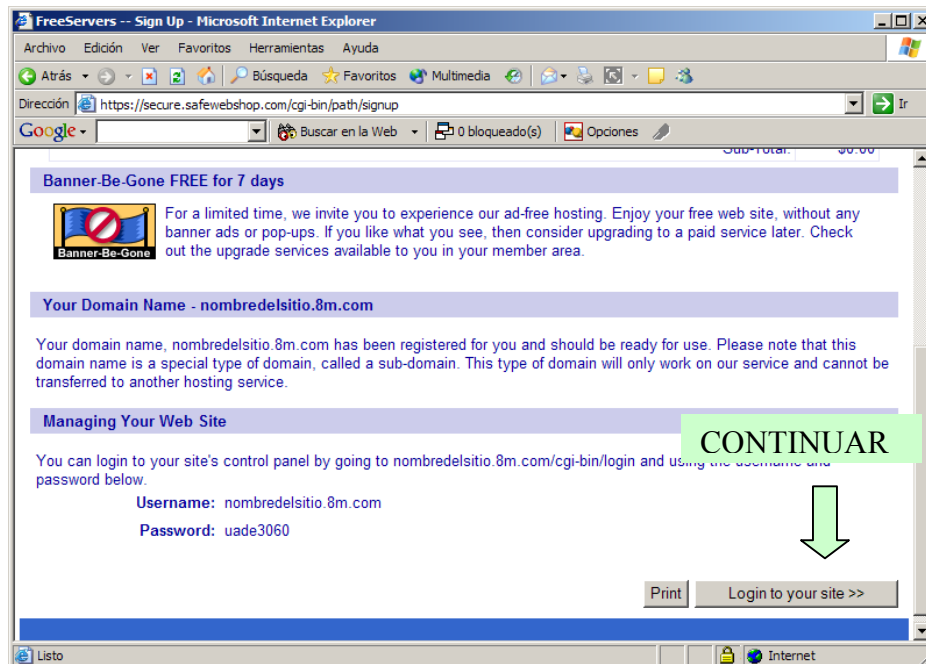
FreeServers -- Sign Up - Microsoft Internet Explorer

Archivo Edición Ver Favoritos Herramientas Ayuda

Atrás Búsqueda Favoritos Multimedia

Dirección https://secure.safewebshop.com/cgi-bin/path/signup Ir

Google Buscar en la Web 0 bloqueado(s) Opciones

Sub-Total: $0.00

Banner-Be-Gone FREE for 7 days

Banner-Be-Gone

For a limited time, we invite you to experience our ad-free hosting. Enjoy your free web site, without any banner ads or pop-ups. If you like what you see, then consider upgrading to a paid service later. Check out the upgrade services available to you in your member area.

Your Domain Name - nombredelsitio.8m.com

Your domain name, nombredelsitio.8m.com has been registered for you and should be ready for use. Please note that this domain name is a special type of domain, called a sub-domain. This type of domain will only work on our service and cannot be transferred to another hosting service.

Managing Your Web Site

CONTINUAR

You can login to your site's control panel by going to nombredelsitio.8m.com/cgi-bin/login and using the username and password below.

Username: nombredelsitio.8m.com

Password: uade3060

Print Login to your site >>

Listo Internet